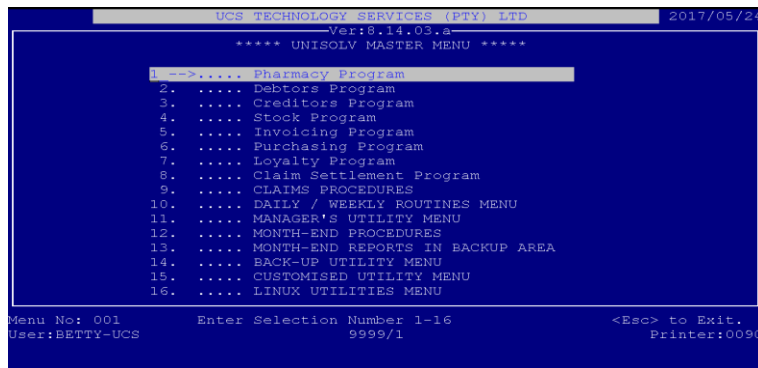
UCS TECHNOLOGY SERVICES (PTY) LTD 2017/05/24

Ver:8.14.03.a

***** UNISOLV MASTER MENU *****

1 -->..... Pharmacy Program
2. ..... Debtors Program
3. ..... Creditors Program
4. ..... Stock Program
5. ..... Invoicing Program
6. ..... Purchasing Program
7. ..... Loyalty Program
8. ..... Claim Settlement Program
9. ..... CLAIMS PROCEDURES
10. ..... DAILY / WEEKLY ROUTINES MENU
11. ..... MANAGER'S UTILITY MENU
12. ..... MONTH-END PROCEDURES
13. ..... MONTH-END REPORTS IN BACKUP AREA
14. ..... BACK-UP UTILITY MENU
15. ..... CUSTOMISED UTILITY MENU
16. ..... LINUX UTILITIES MENU

Menu No: 001 Enter Selection Number 1-16 <Esc> to Exit.
User:BETTY-UCS 9999/1 Printer:009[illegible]